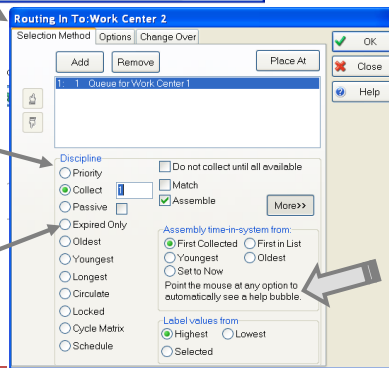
Routing In To:Work Center 2

Selection Method | Options | Change Over

Add | Remove | Place At

1: 1 Queue for Work Center 1

OK
Close
Help

Discipline
Priority
Collect 1
Passive
Expired Only
Oldest
Youngest
Longest
Circulate
Locked
Cycle Matrix
Schedule

Do not collect until all available
Match
Assemble

More>>

Assembly time-in-system from:
First Collected
First in List
Youngest
Oldest
Set to Now

Point the mouse at any option to automatically see a help bubble.

Label values from
Highest
Lowest
Selected